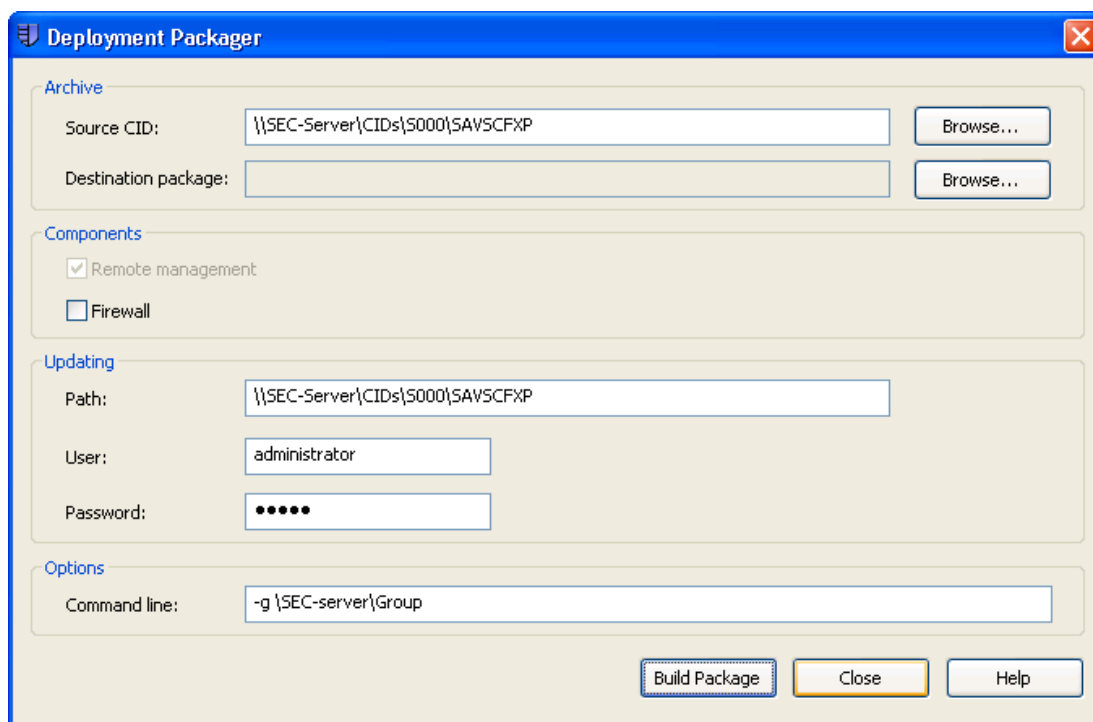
Deployment Packager

Archive

Source CID: \\SEC-Server\CIDs\S000\SAVSCFXP Browse...

Destination package: Browse...

Components

Remote management

Firewall

Updating

Path: \\SEC-Server\CIDs\S000\SAVSCFXP

User: administrator

Password: •••••

Options

Command line: -g \SEC-server\Group

Build Package Close Help